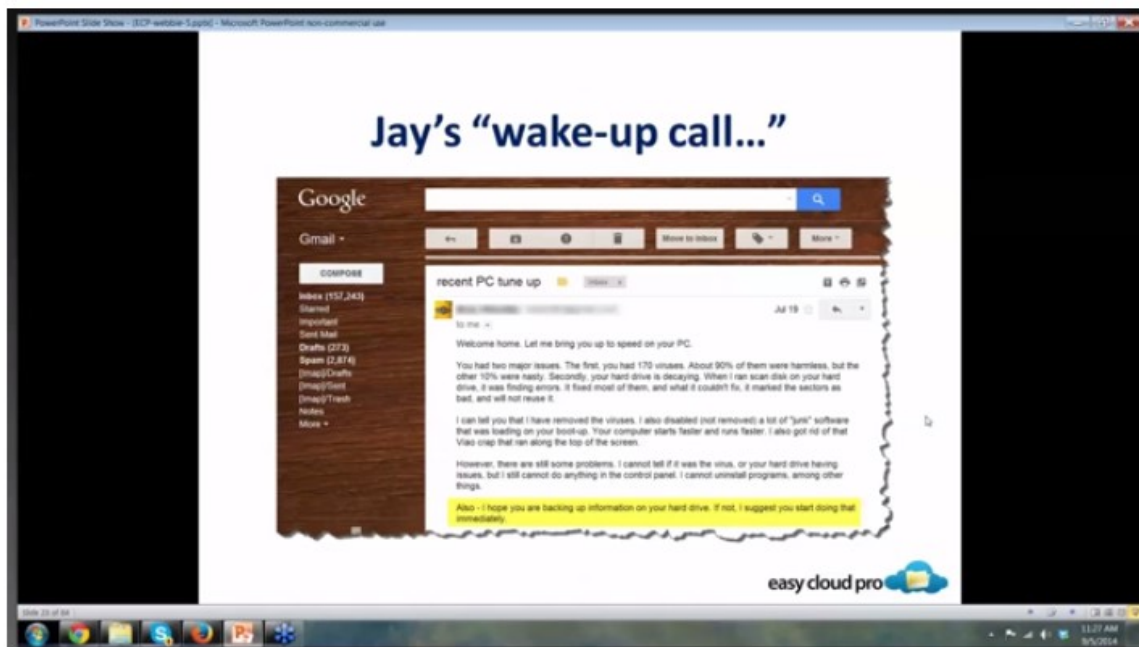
PowerPoint Slide Show - [ECP-webbie-5.pptx] - Microsoft PowerPoint non-commercial use

Jay's "wake-up call..."

Google

Gmail

Move to Inbox

More

COMPOSE

Inbox (157,243)
Starred
Important
Sent Mail
Drafts (273)
Spam (2,874)
[Imap]/Drafts
[Imap]/Sent
[Imap]/Trash
Notes
More

recent PC tune up

Inbox

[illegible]

Jul 19

to me

Welcome home. Let me bring you up to speed on your PC.

You had two major issues. The first, you had 170 viruses. About 90% of them were harmless, but the other 10% were nasty. Secondly, your hard drive is decaying. When I ran scan disk on your hard drive, it was finding errors. It fixed most of them, and what it couldn't fix, it marked the sectors as bad, and will not reuse it.

I can tell you that I have removed the viruses. I also disabled (not removed) a lot of "junk" software that was loading on your boot-up. Your computer starts faster and runs faster. I also got rid of that Viao crap that ran along the top of the screen.

However, there are still some problems. I cannot tell if it was the virus, or your hard drive having issues, but I still cannot do anything in the control panel. I cannot uninstall programs, among other things.

Also - I hope you are backing up information on your hard drive. If not, I suggest you start doing that immediately.

easy cloud pro

Slide 23 of 84

11:27 AM
9/5/2014